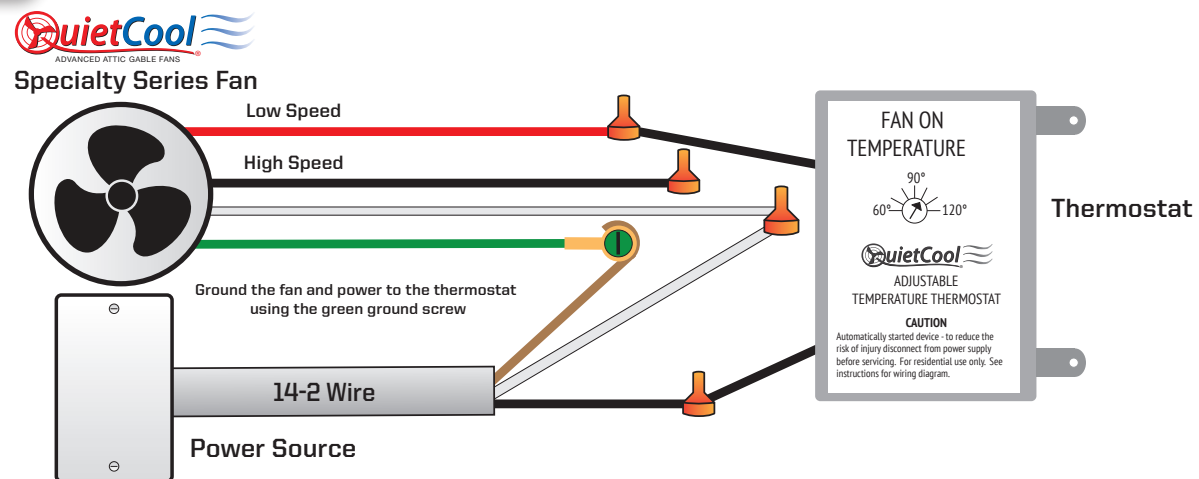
QuietCool
ADVANCED ATTIC GABLE FANS

Specialty Series Fan

Low Speed

High Speed

Ground the fan and power to the thermostat using the green ground screw

14-2 Wire

Power Source

FAN ON TEMPERATURE

90°

60°

120°

QuietCool

ADJUSTABLE TEMPERATURE THERMOSTAT

CAUTION

Automatically started device - to reduce the risk of injury disconnect from power supply before servicing. For residential use only. See instructions for wiring diagram.

Thermostat